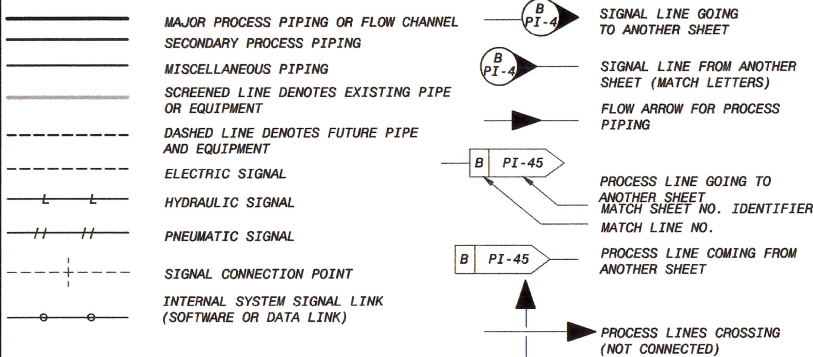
MAJOR PROCESS PIPING OR FLOW CHANNEL

SECONDARY PROCESS PIPING

MISCELLANEOUS PIPING

SCREENED LINE DENOTES EXISTING PIPE OR EQUIPMENT

DASHED LINE DENOTES FUTURE PIPE AND EQUIPMENT

ELECTRIC SIGNAL

L L

HYDRAULIC SIGNAL

// //

PNEUMATIC SIGNAL

SIGNAL CONNECTION POINT

INTERNAL SYSTEM SIGNAL LINK (SOFTWARE OR DATA LINK)

B
PI-4

SIGNAL LINE GOING TO ANOTHER SHEET

B
PI-4

SIGNAL LINE FROM ANOTHER SHEET (MATCH LETTERS)

FLOW ARROW FOR PROCESS PIPING

B PI-45

PROCESS LINE GOING TO ANOTHER SHEET

MATCH SHEET NO. IDENTIFIER

MATCH LINE NO.

B PI-45

PROCESS LINE COMING FROM ANOTHER SHEET

PROCESS LINES CROSSING (NOT CONNECTED)